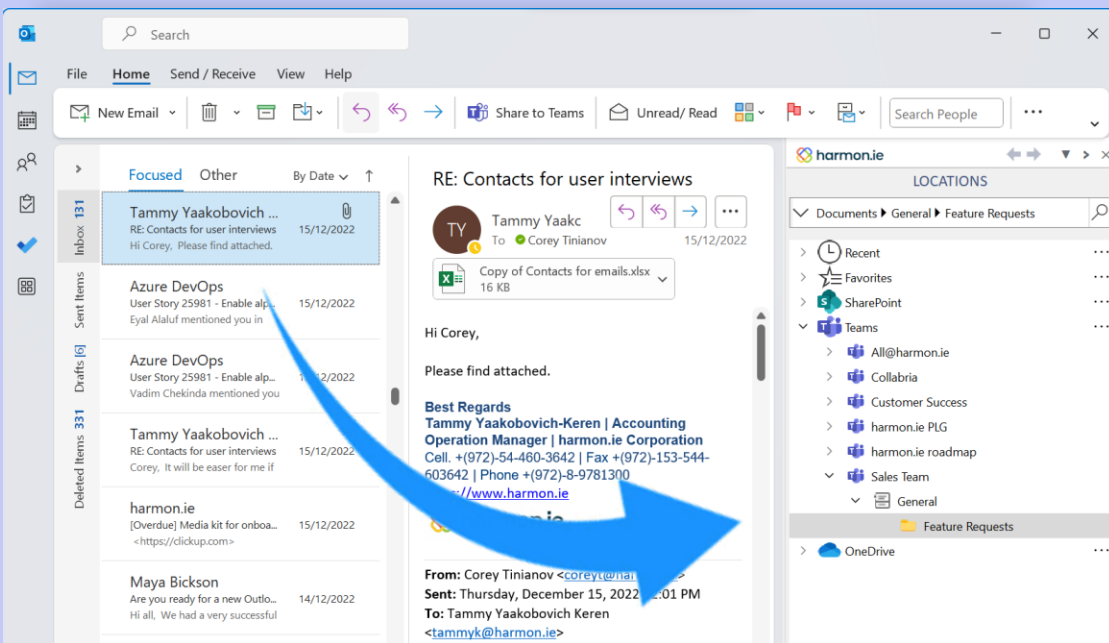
Search

File Home Send / Receive View Help

New Email

Share to Teams

Unread/ Read

Search People

Inbox 131

Sent Items

Drafts [6]

Deleted Items 331

Focused Other By Date

Tammy Yaakobovich ...
RE: Contacts for user interviews 15/12/2022
Hi Corey, Please find attached.

Azure DevOps
User Story 25981 - Enable alp... 15/12/2022
Eyal Alaluf mentioned you in

Azure DevOps
User Story 25981 - Enable alp... 15/12/2022
Vadim Chekinda mentioned you

Tammy Yaakobovich ...
RE: Contacts for user interviews 15/12/2022
Corey, It will be easer for me if

harmon.ie
[Overdue] Media kit for onboa... 15/12/2022
<https://clickup.com>

Maya Bickson
Are you ready for a new Outlo... 14/12/2022
Hi all, We had a very successful

RE: Contacts for user interviews

TY
Tammy Yaakc
To Corey Tinianov 15/12/2022

Copy of Contacts for emails.xlsx
16 KB

Hi Corey,

Please find attached.

Best Regards
Tammy Yaakobovich-Keren | Accounting Operation Manager | harmon.ie Corporation
Cell. +(972)-54-460-3642 | Fax +(972)-153-544-603642 | Phone +(972)-8-9781300
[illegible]://www.harmon.ie

From: Corey Tinianov <coreyt@har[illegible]>
Sent: Thursday, December 15, 2022 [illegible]:01 PM
To: Tammy Yaakobovich Keren
<tammyk@harmon.ie>

harmon.ie

LOCATIONS

Documents ▸ General ▸ Feature Requests

Recent
Favorites
SharePoint
Teams
All@harmon.ie
Collabria
Customer Success
harmon.ie PLG
harmon.ie roadmap
Sales Team
General
Feature Requests
OneDrive